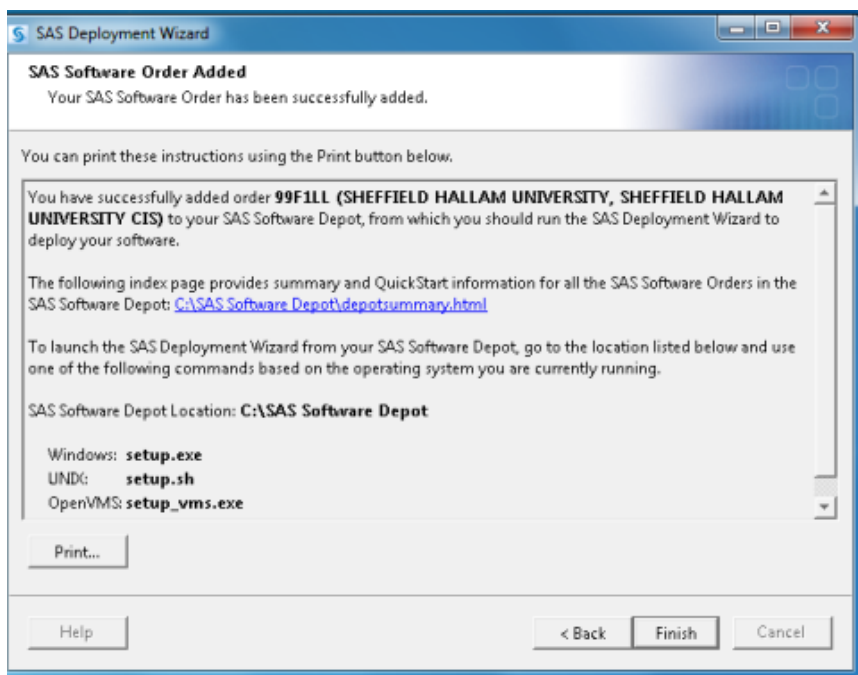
SAS Deployment Wizard

SAS Software Order Added
Your SAS Software Order has been successfully added.

You can print these instructions using the Print button below.

You have successfully added order 99F1LL (SHEFFIELD HALLAM UNIVERSITY, SHEFFIELD HALLAM UNIVERSITY CIS) to your SAS Software Depot, from which you should run the SAS Deployment Wizard to deploy your software.

The following index page provides summary and QuickStart information for all the SAS Software Orders in the SAS Software Depot: C:\SAS Software Depot\depotsummary.html

To launch the SAS Deployment Wizard from your SAS Software Depot, go to the location listed below and use one of the following commands based on the operating system you are currently running.

SAS Software Depot Location: C:\SAS Software Depot

Windows: setup.exe
UNIX: setup.sh
OpenVMS: setup_vms.exe

Print...

Help

< Back

Finish

Cancel